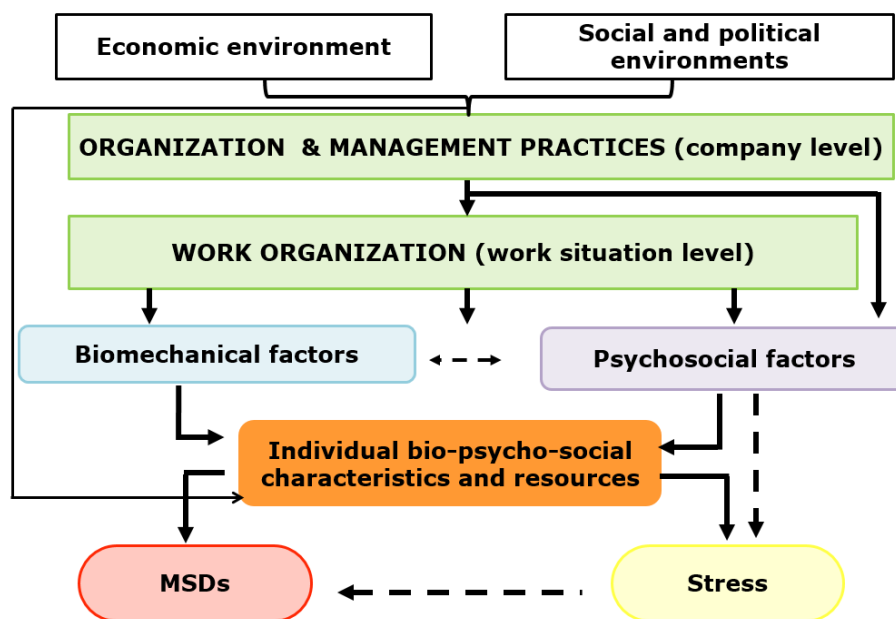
Economic environment

Social and political environments

ORGANIZATION & MANAGEMENT PRACTICES (company level)

WORK ORGANIZATION (work situation level)

Biomechanical factors

Psychosocial factors

Individual bio-psycho-social characteristics and resources

MSDs

Stress